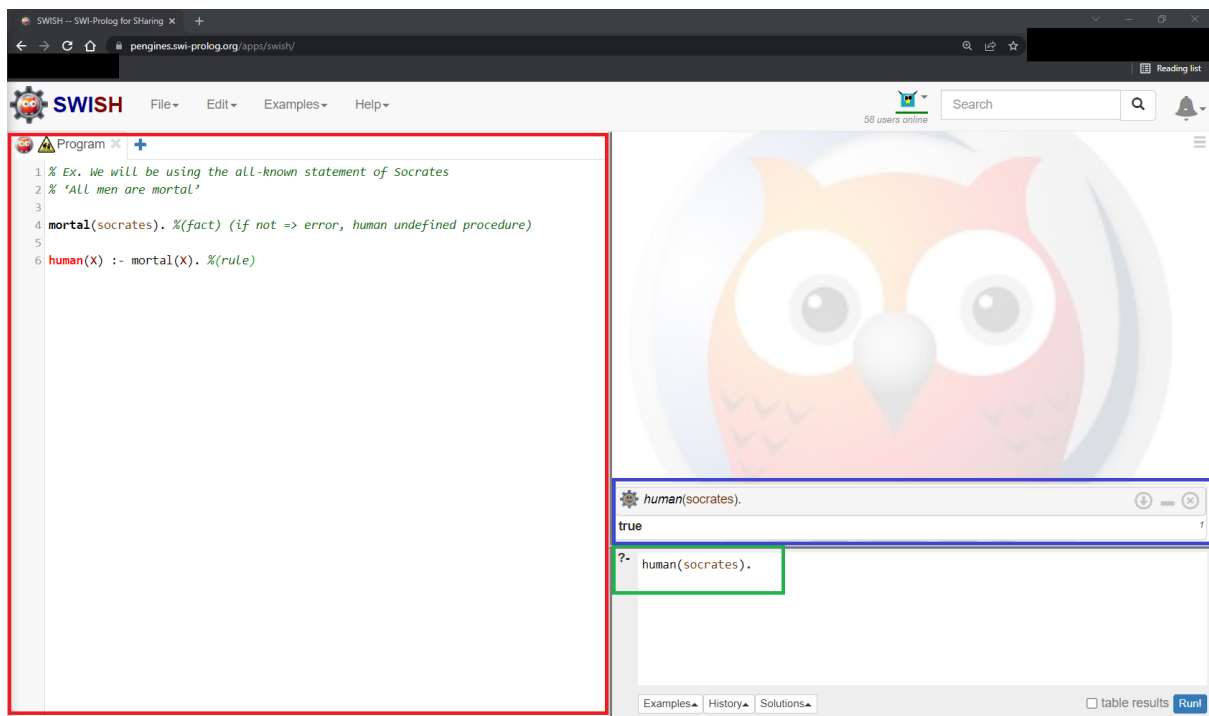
SWISH -- SWI-Prolog for SHaring ×
+
pengines.swi-prolog.org/apps/swish/
Reading list

SWISH File▾ Edit▾ Examples▾ Help▾
58 users online
Search

Program ×
+
1 % Ex. We will be using the all-known statement of Socrates
2 % 'All men are mortal'
3
4 mortal(socrates). %(fact) (if not => error, human undefined procedure)
5
6 human(X) :- mortal(X). %(rule)

human(socrates).
true
1

?- human(socrates).

Examples▴ History▴ Solutions▴
table results Run!